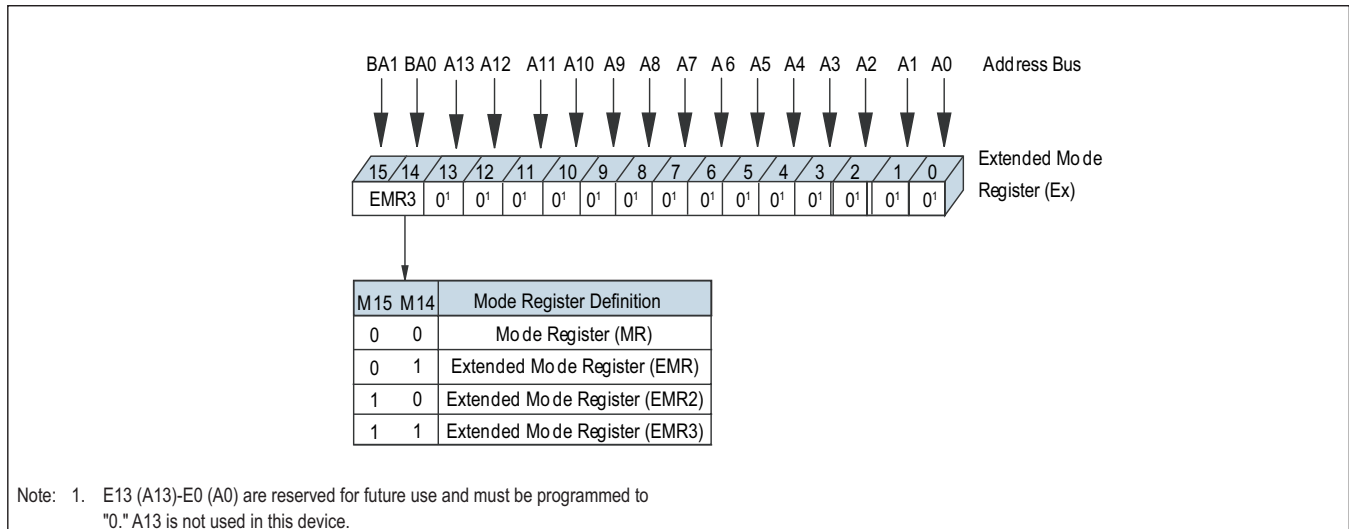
BA1 BA0 A13 A12 A11 A10 A9 A8 A7 A6 A5 A4 A3 A2 A1 A0 Address Bus

15 14 13 12 11 10 9 8 7 6 5 4 3 2 1 0

EMR3 $0^1$ $0^1$ $0^1$ $0^1$ $0^1$ $0^1$ $0^1$ $0^1$ $0^1$ $0^1$ $0^1$ $0^1$ $0^1$ $0^1$

Extended Mode Register (Ex)

| M15 | M14 | Mode Register Definition |
|---|---|---|
| 0 | 0 | Mode Register (MR) |
| 0 | 1 | Extended Mode Register (EMR) |
| 1 | 0 | Extended Mode Register (EMR2) |
| 1 | 1 | Extended Mode Register (EMR3) |

Note: 1. E13 (A13)-E0 (A0) are reserved for future use and must be programmed to "0." A13 is not used in this device.